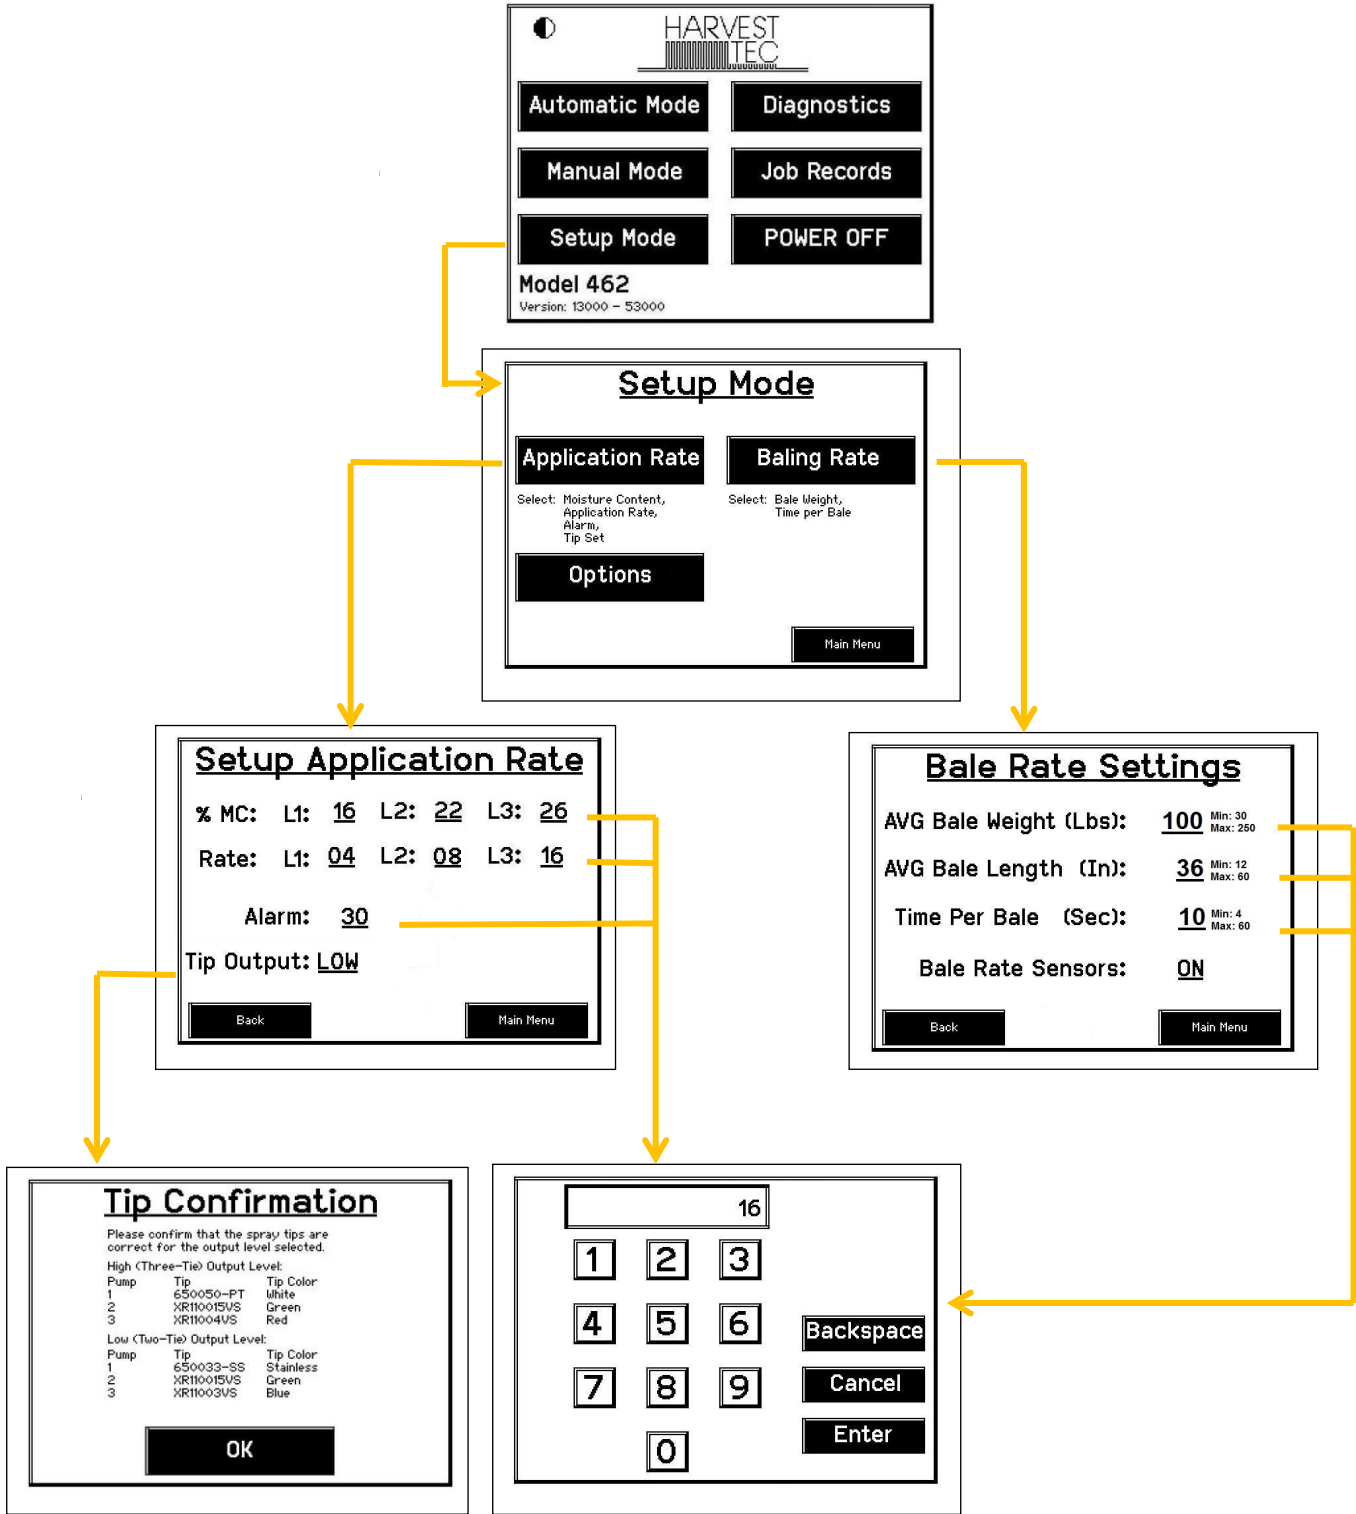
HARVEST TEC

Automatic Mode
Diagnostics
Manual Mode
Job Records
Setup Mode
POWER OFF

Model 462
Version: 13000 – 53000

Setup Mode

Application Rate
Baling Rate
Select: Moisture Content, Application Rate, Alarm, Tip Set
Select: Bale Weight, Time per Bale
Options
Main Menu

Setup Application Rate

% MC: L1: 16 L2: 22 L3: 26
Rate: L1: 04 L2: 08 L3: 16
Alarm: 30
Tip Output: LOW
Back
Main Menu

Bale Rate Settings

AVG Bale Weight (Lbs): 100 Min: 30 Max: 250
AVG Bale Length (In): 36 Min: 12 Max: 60
Time Per Bale (Sec): 10 Min: 4 Max: 60
Bale Rate Sensors: ON
Back
Main Menu

Tip Confirmation

Please confirm that the spray tips are correct for the output level selected.
High (Three-Tie) Output Level:

| Pump | Tip | Tip Color |
|---|---|---|
| 1 | 650050-PT | White |
| 2 | XR110015VS | Green |
| 3 | XR11004VS | Red |

Low (Two-Tie) Output Level:

| Pump | Tip | Tip Color |
|---|---|---|
| 1 | 650033-SS | Stainless |
| 2 | XR110015VS | Green |
| 3 | XR11003VS | Blue |

OK

16
1 2 3
4 5 6
7 8 9
0
Backspace
Cancel
Enter